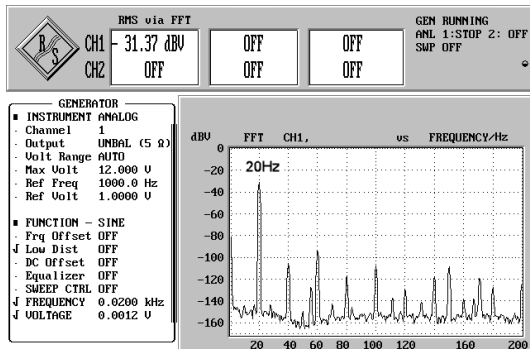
R/S

RMS via FFT

CH1 - 31.37 dBV

CH2 OFF

OFF

OFF

OFF

OFF

GEN RUNNING
ANL 1:STOP 2: OFF
SWP OFF

GENERATOR
■ INSTRUMENT ANALOG
· Channel 1
· Output UNBAL (5 Ω)
· Volt Range AUTO
· Max Volt 12.000 V
· Ref Freq 1000.0 Hz
· Ref Volt 1.0000 V

■ FUNCTION – SINE
· Frq Offset OFF
√ Low Dist OFF
· DC Offset OFF
· Equalizer OFF
· SWEEP CTRL OFF
√ FREQUENCY 0.0200 kHz
√ VOLTAGE 0.0012 V

dBV FFT CH1, vs FREQUENCY/Hz

0
-20
-40
-60
-80
-100
-120
-140
-160

20Hz

20 40 60 80 100 120 160 200